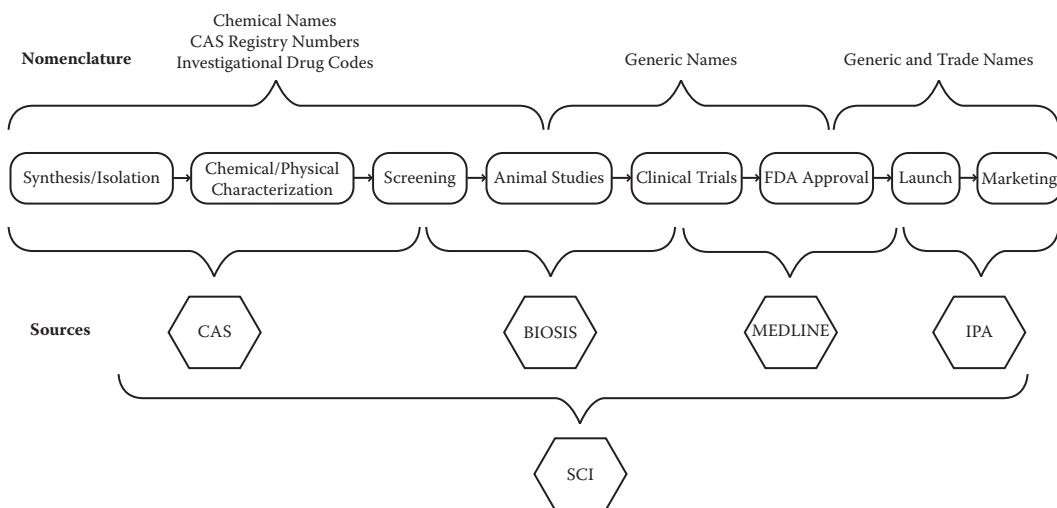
Nomenclature

Chemical Names
CAS Registry Numbers
Investigational Drug Codes

Generic Names

Generic and Trade Names

Synthesis/Isolation

Chemical/Physical Characterization

Screening

Animal Studies

Clinical Trials

FDA Approval

Launch

Marketing

Sources

CAS

BIOSIS

MEDLINE

IPA

SCI